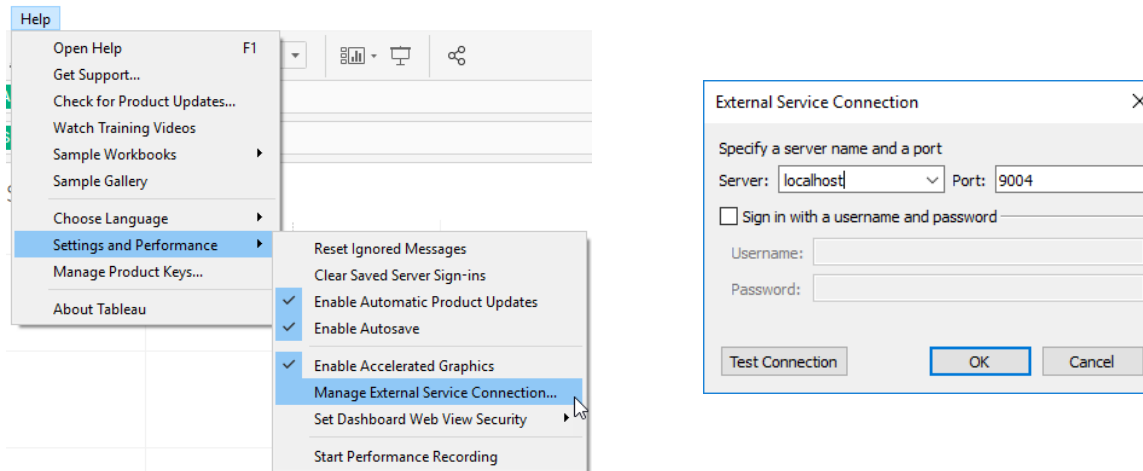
Help

Open Help F1
Get Support...
Check for Product Updates...
Watch Training Videos
Sample Workbooks
Sample Gallery
Choose Language
Settings and Performance
Manage Product Keys...
About Tableau

Reset Ignored Messages
Clear Saved Server Sign-ins
Enable Automatic Product Updates
Enable Autosave
Enable Accelerated Graphics
Manage External Service Connection...
Set Dashboard Web View Security
Start Performance Recording

External Service Connection

Specify a server name and a port
Server: localhost Port: 9004
Sign in with a username and password
Username:
Password:

Test Connection OK Cancel